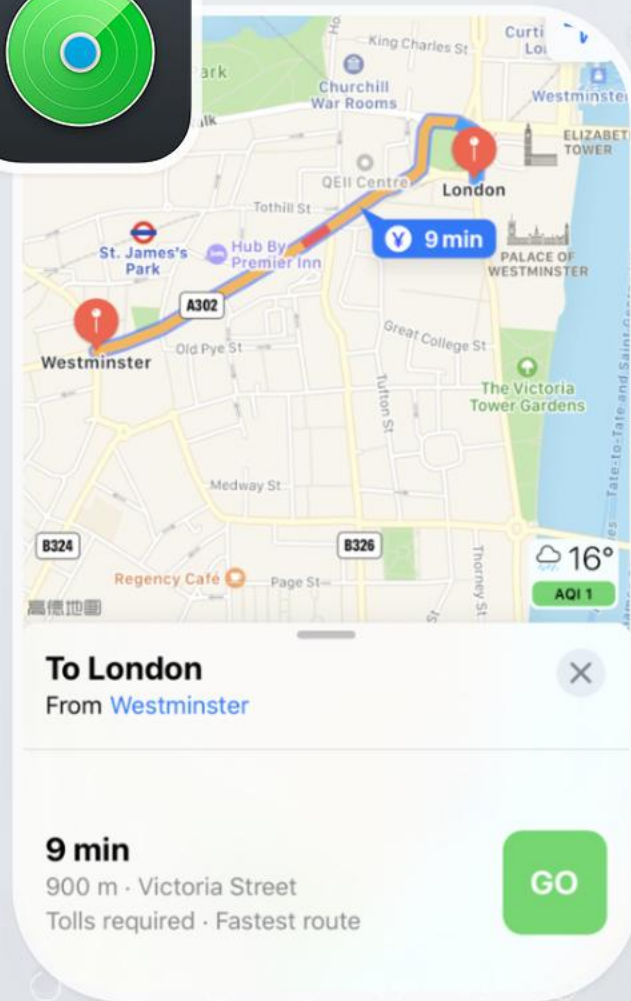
King Charles St
Curti Lo
ark
Churchill War Rooms
Westminster
alk
ELIZABETH TOWER
QEII Centre
London
Tothill St
9 min
St. James's Park
Hub By Premier Inn
PALACE OF WESTMINSTER
A302
Great College St
Westminster
Old Pye St
Tufton St
The Victoria Tower Gardens
Tate-to-Tate and Saint-Cent
Medway St
B324
B326
16°
AQI 1
Regency Café
Page St
Thorney St
高德地图

To London
From Westminster

9 min
900 m · Victoria Street
Tolls required · Fastest route
GO